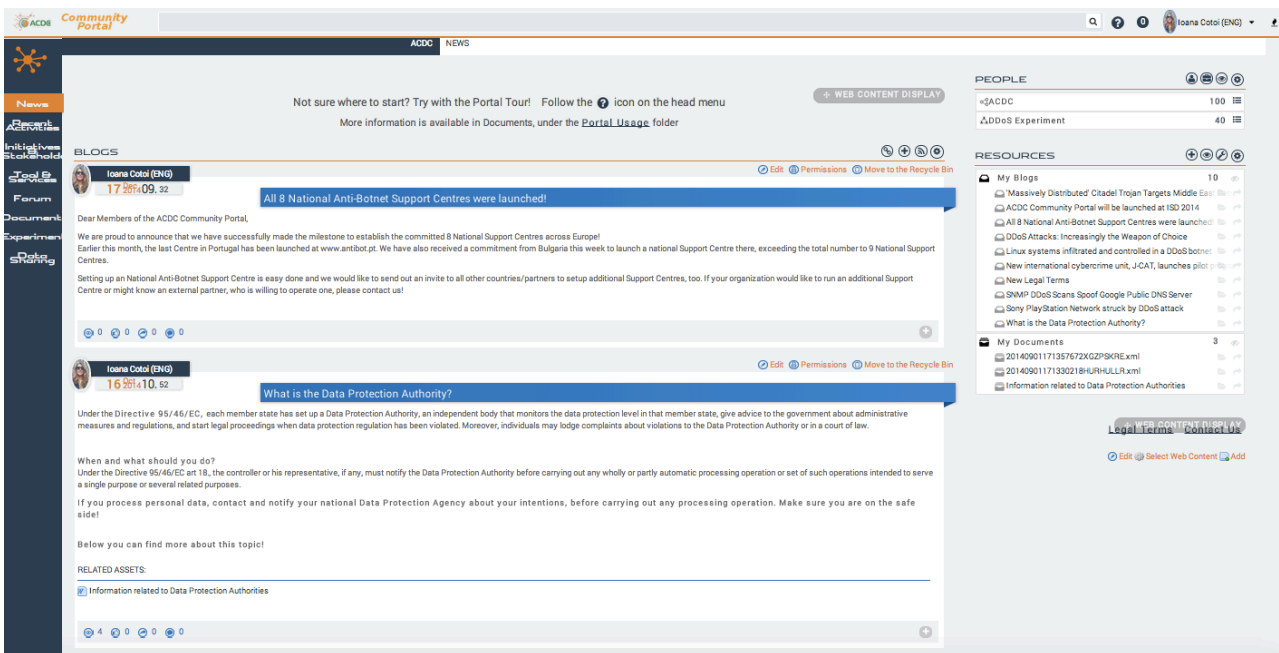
ACDC Community Portal

Ioana Cotoi (ENG)

ACDC NEWS

News
Recent Activities
Initiatives & Stakeholders
Tool & Services
Forum
Documents
Experiments
Data Sharing

Not sure where to start? Try with the Portal Tour! Follow the icon on the head menu
More information is available in Documents, under the Portal Usage folder

+ WEB CONTENT DISPLAY

BLOGS

Ioana Cotoi (ENG)
17 Oct 2014 09:32

Edit Permissions Move to the Recycle Bin

All 8 National Anti-Botnet Support Centres were launched!

Dear Members of the ACDC Community Portal,

We are proud to announce that we have successfully made the milestone to establish the committed 8 National Support Centres across Europe!
Earlier this month, the last Centre in Portugal has been launched at www.antibot.pt. We have also received a commitment from Bulgaria this week to launch a national Support Centre there, exceeding the total number to 9 National Support Centres.

Setting up an National Anti-Botnet Support Centre is easy done and we would like to send out an invite to all other countries/partners to setup additional Support Centres, too. If your organization would like to run an additional Support Centre or might know an external partner, who is willing to operate one, please contact us!

0 0 0 0

Ioana Cotoi (ENG)
16 Oct 2014 10:52

Edit Permissions Move to the Recycle Bin

What is the Data Protection Authority?

Under the Directive 95/46/EC, each member state has set up a Data Protection Authority, an independent body that monitors the data protection level in that member state, give advice to the government about administrative measures and regulations, and start legal proceedings when data protection regulation has been violated. Moreover, individuals may lodge complaints about violations to the Data Protection Authority or in a court of law.

When and what should you do?
Under the Directive 95/46/EC art 18., the controller or his representative, if any, must notify the Data Protection Authority before carrying out any wholly or partly automatic processing operation or set of such operations intended to serve a single purpose or several related purposes.

If you process personal data, contact and notify your national Data Protection Agency about your intentions, before carrying out any processing operation. Make sure you are on the safe side!

Below you can find more about this topic!

RELATED ASSETS:

Information related to Data Protection Authorities

4 0 0 0

PEOPLE

ACDC 100
DDoS Experiment 40

RESOURCES

My Blogs 10
'Massively Distributed' Citadel Trojan Targets Middle East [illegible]
ACDC Community Portal will be launched at ISD 2014
All 8 National Anti-Botnet Support Centres were launched!
DDoS Attacks: Increasingly the Weapon of Choice
Linux systems infiltrated and controlled in a DDoS botnet
New international cybercrime unit, J-CAT, launches pilot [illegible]
New Legal Terms
SNMP DDoS Scans Spoof Google Public DNS Server
Sony PlayStation Network struck by DDoS attack
What is the Data Protection Authority?

My Documents 3
20140901171357672XGZPSKRE.xml
20140901171330218HURHULLR.xml
Information related to Data Protection Authorities

+ WEB CONTENT DISPLAY
Legal Terms Contact Us

Edit Select Web Content Add